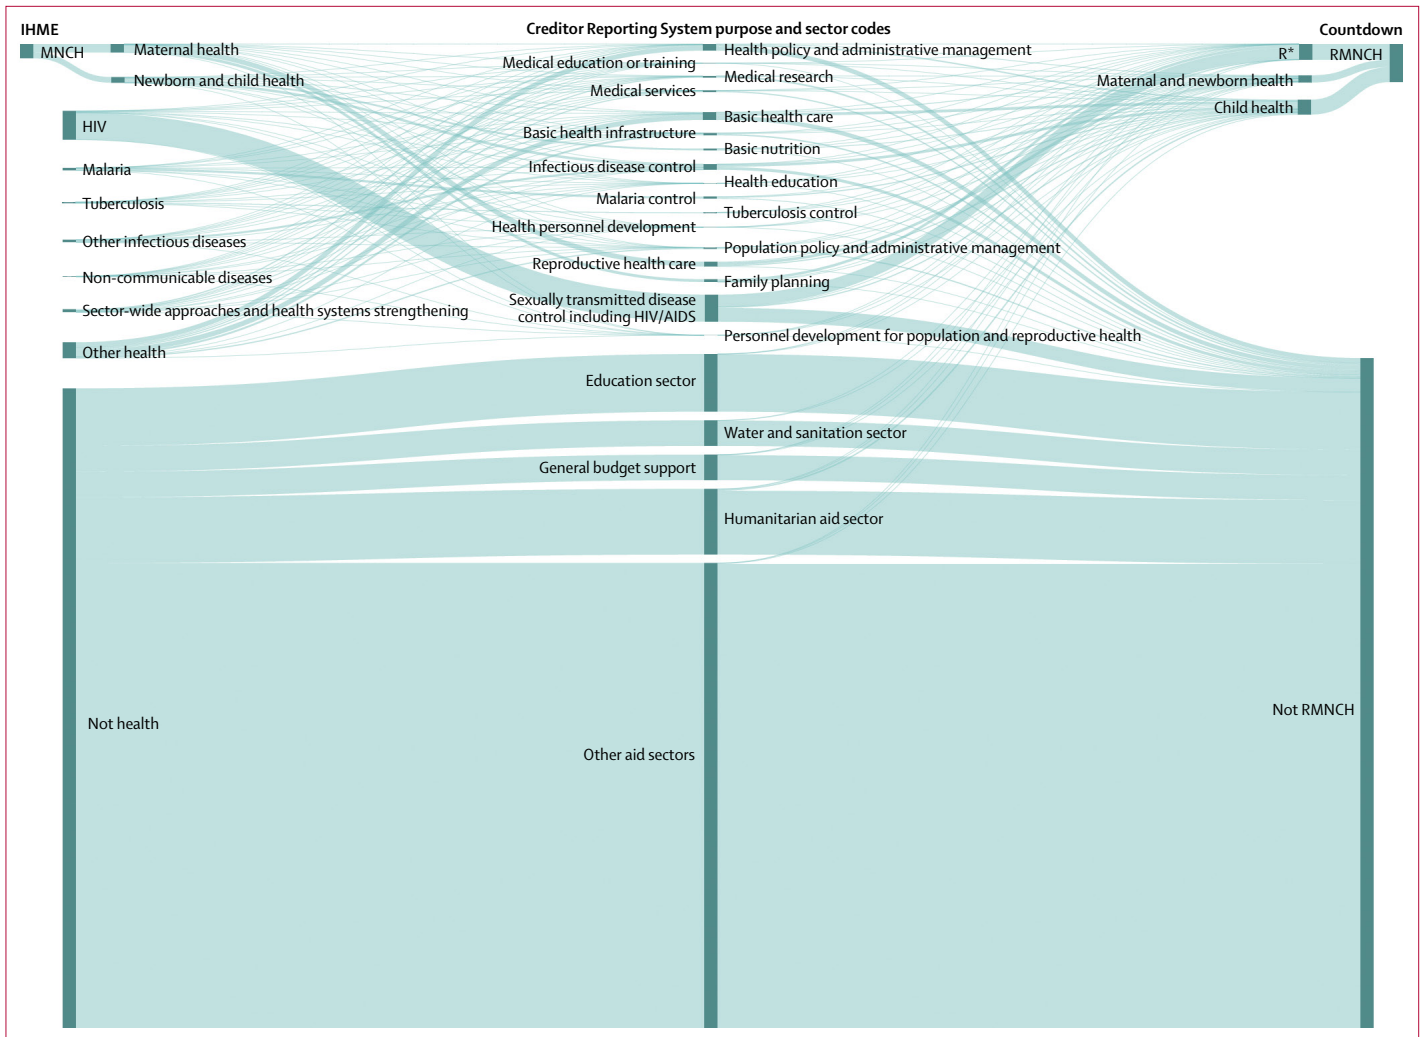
IHME

MNCH

Maternal health

Newborn and child health

HIV

Malaria

Tuberculosis

Other infectious diseases

Non-communicable diseases

Sector-wide approaches and health systems strengthening

Other health

Not health

Creditor Reporting System purpose and sector codes

Medical education or training

Medical services

Basic health infrastructure

Infectious disease control

Malaria control

Health personnel development

Reproductive health care

Sexually transmitted disease control including HIV/AIDS

Education sector

General budget support

Other aid sectors

Health policy and administrative management

Medical research

Basic health care

Basic nutrition

Health education

Tuberculosis control

Population policy and administrative management

Family planning

Personnel development for population and reproductive health

Water and sanitation sector

Humanitarian aid sector

Countdown

R*

RMNCH

Maternal and newborn health

Child health

Not RMNCH